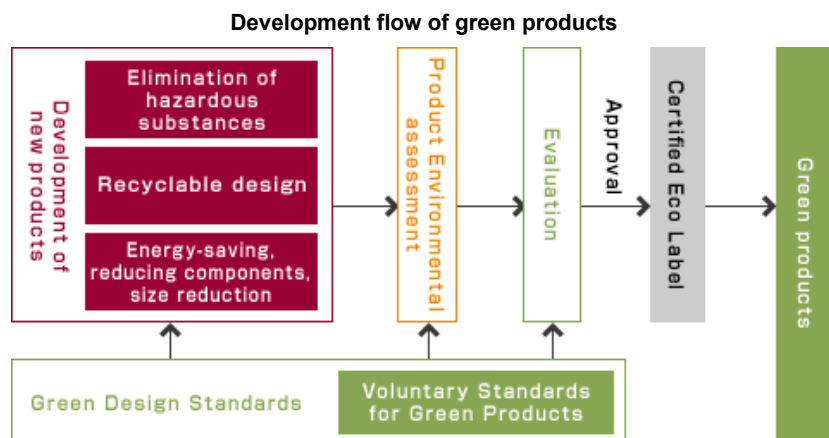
Development flow of green products

Development of new products

Elimination of hazardous substances

Recyclable design

Energy-saving, reducing components, size reduction

Product Environmental assessment

Evaluation

Approval

Certified Eco Label

Green products

Green Design Standards

Voluntary Standards for Green Products